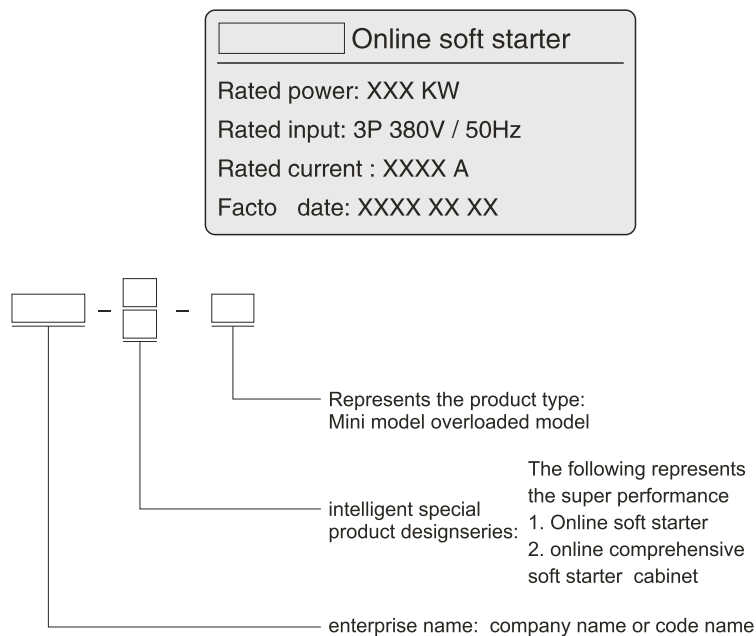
Online soft starter

Rated power: XXX KW

Rated input: 3P 380V / 50Hz

Rated current : XXXX A

Facto date: XXXX XX XX

– –

Represents the product type: Mini model overloaded model

intelligent special product designseries:

The following represents the super performance
1. Online soft starter
2. online comprehensive soft starter cabinet

enterprise name: company name or code name